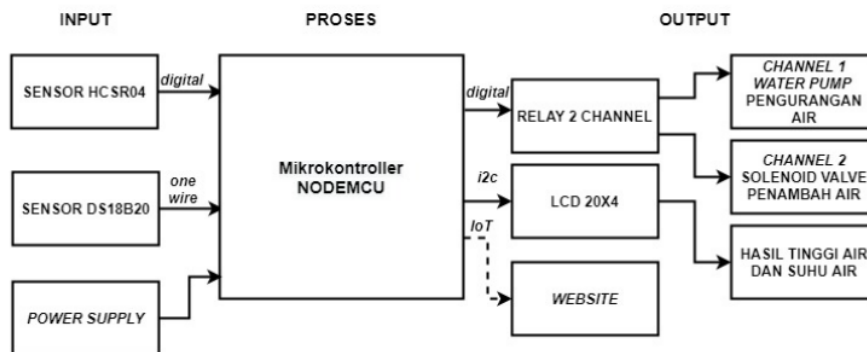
INPUT

PROSES

OUTPUT

SENSOR HCSR04

digital

SENSOR DS18B20

one wire

POWER SUPPLY

Mikrokontroller NODEMCU

digital

i2c

IoT

RELAY 2 CHANNEL

LCD 20X4

WEBSITE

CHANNEL 1 WATER PUMP PENGURANGAN AIR

CHANNEL 2 SOLENOID VALVE PENAMBAH AIR

HASIL TINGGI AIR DAN SUHU AIR